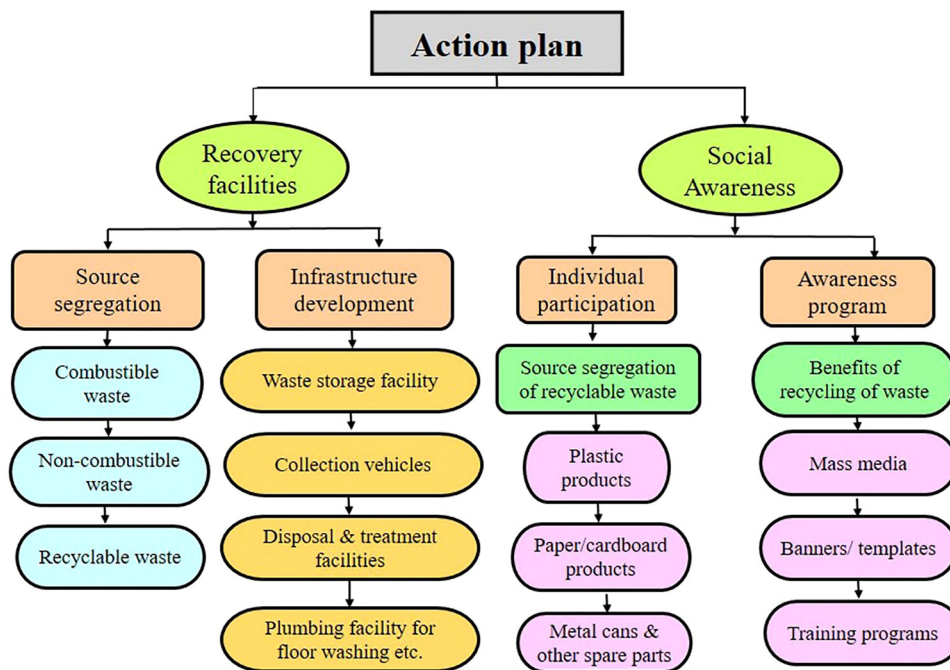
Action plan

Recovery facilities

Social Awareness

Source segregation

Combustible waste

Non-combustible waste

Recyclable waste

Infrastructure development

Waste storage facility

Collection vehicles

Disposal & treatment facilities

Plumbing facility for floor washing etc.

Individual participation

Source segregation of recyclable waste

Plastic products

Paper/cardboard products

Metal cans & other spare parts

Awareness program

Benefits of recycling of waste

Mass media

Banners/ templates

Training programs